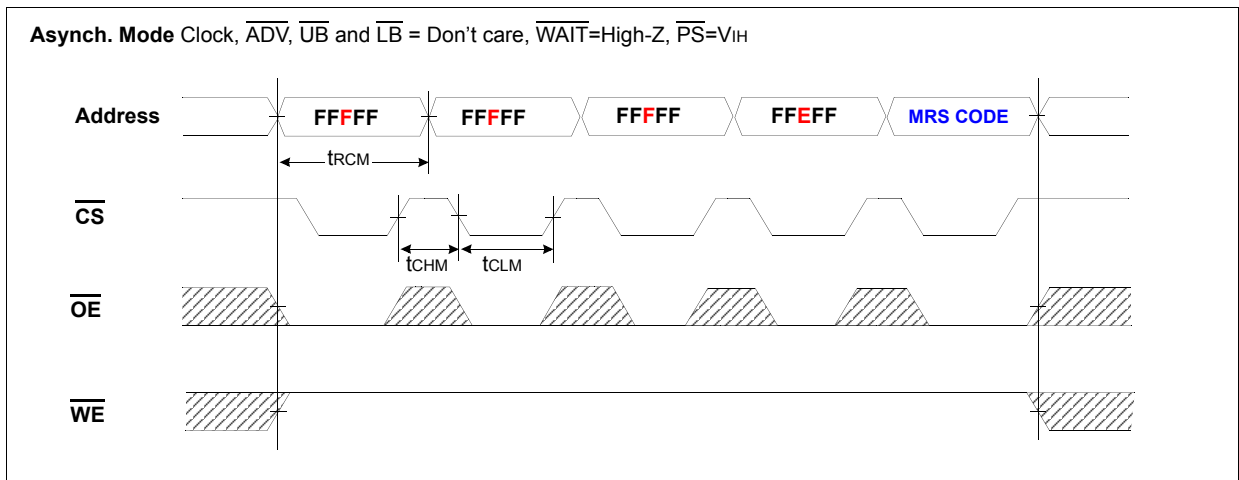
**Asynch. Mode** Clock, $\overline{ADV}$, $\overline{UB}$ and $\overline{LB}$ = Don't care, $\overline{WAIT}$=High-Z, $\overline{PS}$=$V_{IH}$

Address

FFFFF

FFFFF

FFFFF

FFEFF

MRS CODE

$t_{RCM}$

$\overline{CS}$

$t_{CHM}$

$t_{CLM}$

$\overline{OE}$

$\overline{WE}$